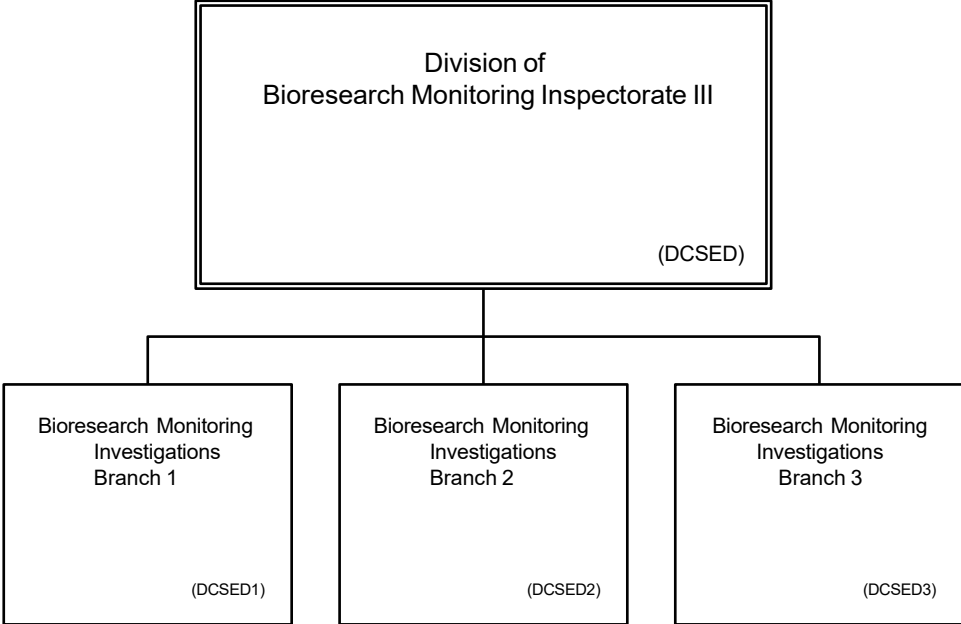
Division of
Bioresearch Monitoring Inspectorate III

(DCSED)

Bioresearch Monitoring
Investigations
Branch 1

(DCSED1)

Bioresearch Monitoring
Investigations
Branch 2

(DCSED2)

Bioresearch Monitoring
Investigations
Branch 3

(DCSED3)